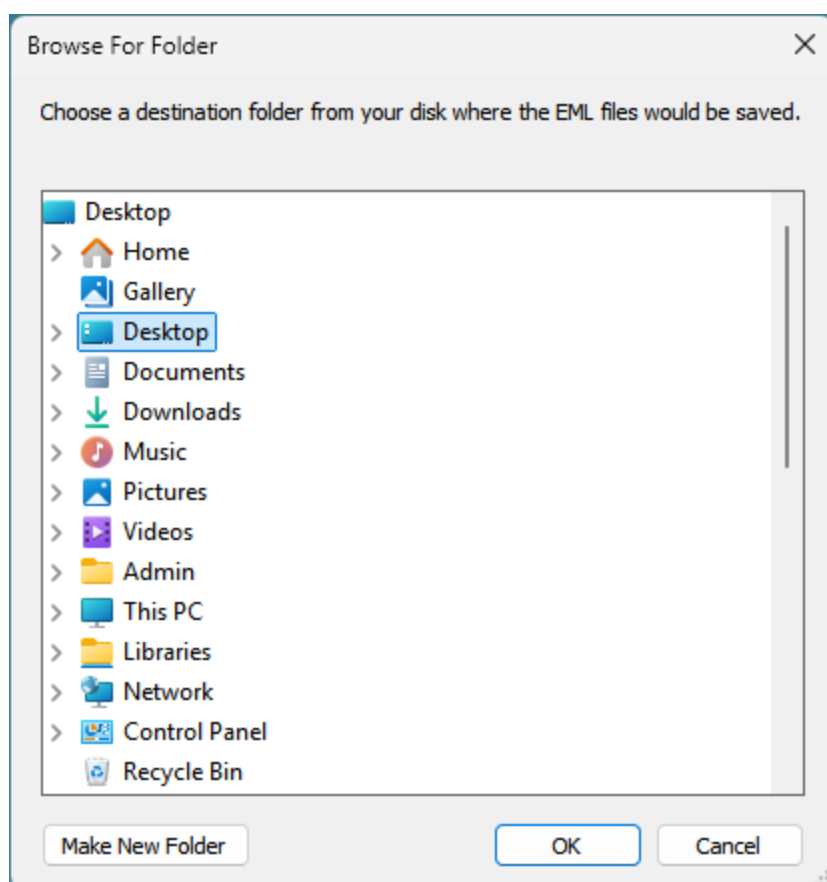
Browse For Folder

Choose a destination folder from your disk where the EML files would be saved.

Desktop
Home
Gallery
Desktop
Documents
Downloads
Music
Pictures
Videos
Admin
This PC
Libraries
Network
Control Panel
Recycle Bin

Make New Folder
OK
Cancel